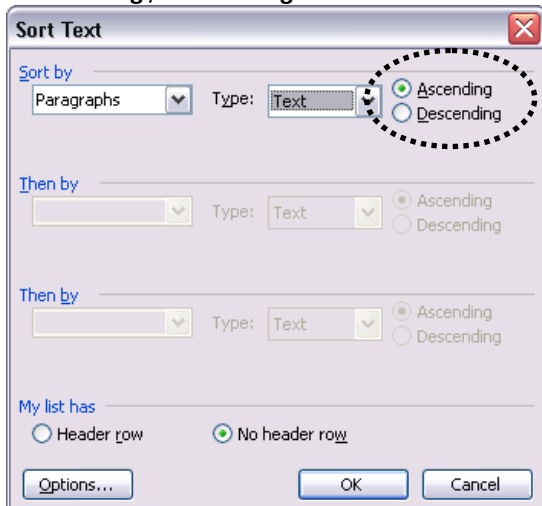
Sort Text

Sort by
Paragraphs
Type: Text
Ascending
Descending

Then by
Type: Text
Ascending
Descending

Then by
Type: Text
Ascending
Descending

My list has
Header row
No header row

Options...
OK
Cancel